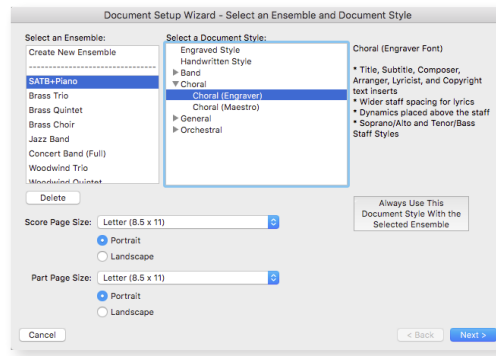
Document Setup Wizard - Select an Ensemble and Document Style

Select an Ensemble:

Create New Ensemble

-----------------------------------

SATB+Piano

Brass Trio

Brass Quintet

Brass Choir

Jazz Band

Concert Band (Full)

Woodwind Trio

Woodwind Quintet

Delete

Select a Document Style:

Engraved Style

Handwritten Style

Band

Choral

Choral (Engraver)

Choral (Maestro)

General

Orchestral

Choral (Engraver Font)

* Title, Subtitle, Composer, Arranger, Lyricist, and Copyright text inserts
* Wider staff spacing for lyrics
* Dynamics placed above the staff
* Soprano/Alto and Tenor/Bass Staff Styles

Always Use This Document Style With the Selected Ensemble

Score Page Size: Letter (8.5 x 11)

Portrait

Landscape

Part Page Size: Letter (8.5 x 11)

Portrait

Landscape

Cancel

< Back

Next >